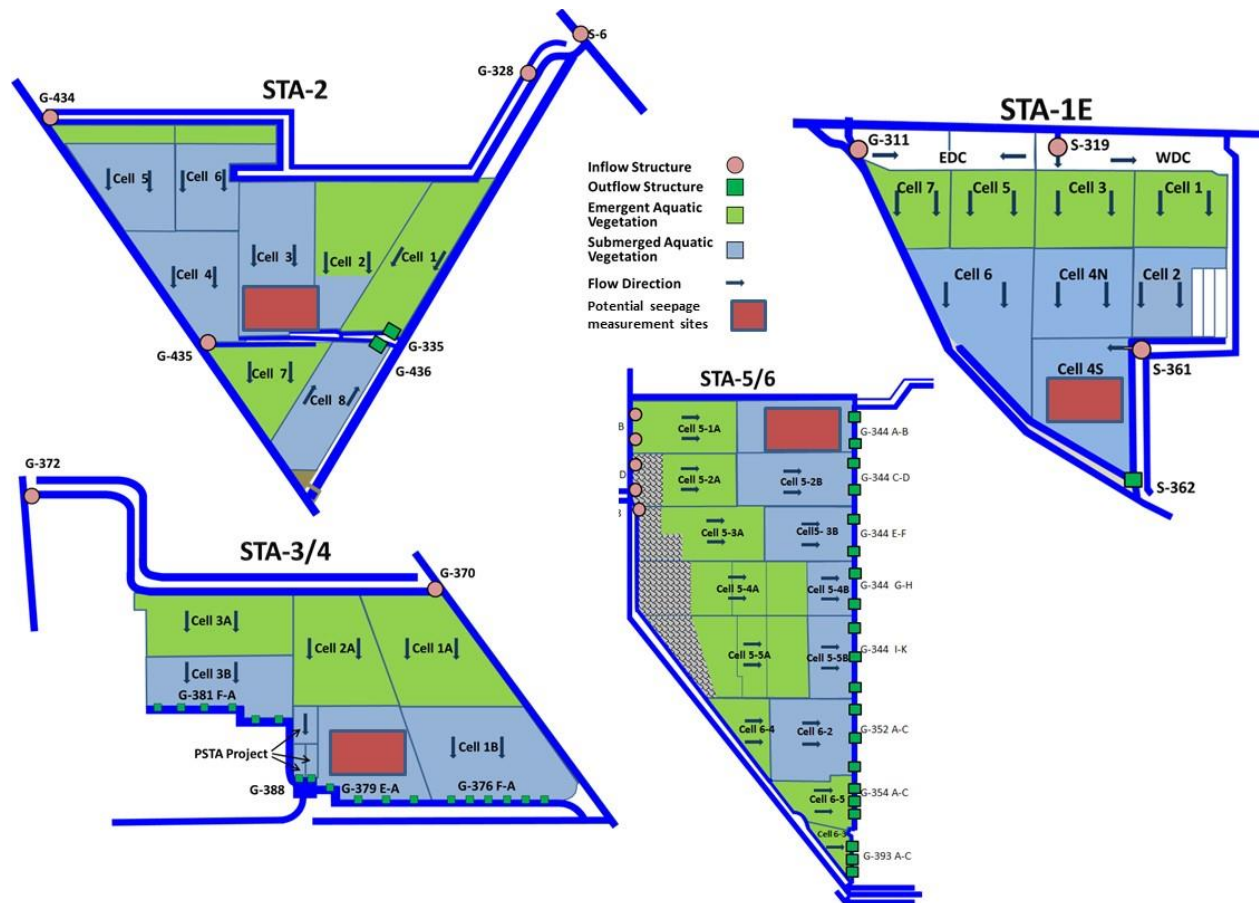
STA-2

S-6
G-328
G-434
Cell 5
Cell 6
Cell 4
Cell 3
Cell 2
Cell 1
G-435
G-335
G-436
Cell 7
Cell 8

Inflow Structure
Outflow Structure
Emergent Aquatic Vegetation
Submerged Aquatic Vegetation
Flow Direction
Potential seepage measurement sites

STA-1E

G-311
EDC
S-319
WDC
Cell 7
Cell 5
Cell 3
Cell 1
Cell 6
Cell 4N
Cell 2
S-361
Cell 4S
S-362

STA-5/6

B
D
3
Cell 5-1A
G-344 A-B
Cell 5-2A
Cell 5-2B
G-344 C-D
Cell 5-3A
Cell5- 3B
G-344 E-F
Cell 5-4A
Cell 5-4B
G-344 G-H
Cell 5-5A
Cell 5-5B
G-344 I-K
Cell 6-4
Cell 6-2
G-352 A-C
Cell 6-5
G-354 A-C
Cell 6-3
G-393 A-C

G-372

STA-3/4

G-370
Cell 3A
Cell 2A
Cell 1A
Cell 3B
G-381 F-A
PSTA Project
Cell 1B
G-388
G-379 E-A
G-376 F-A